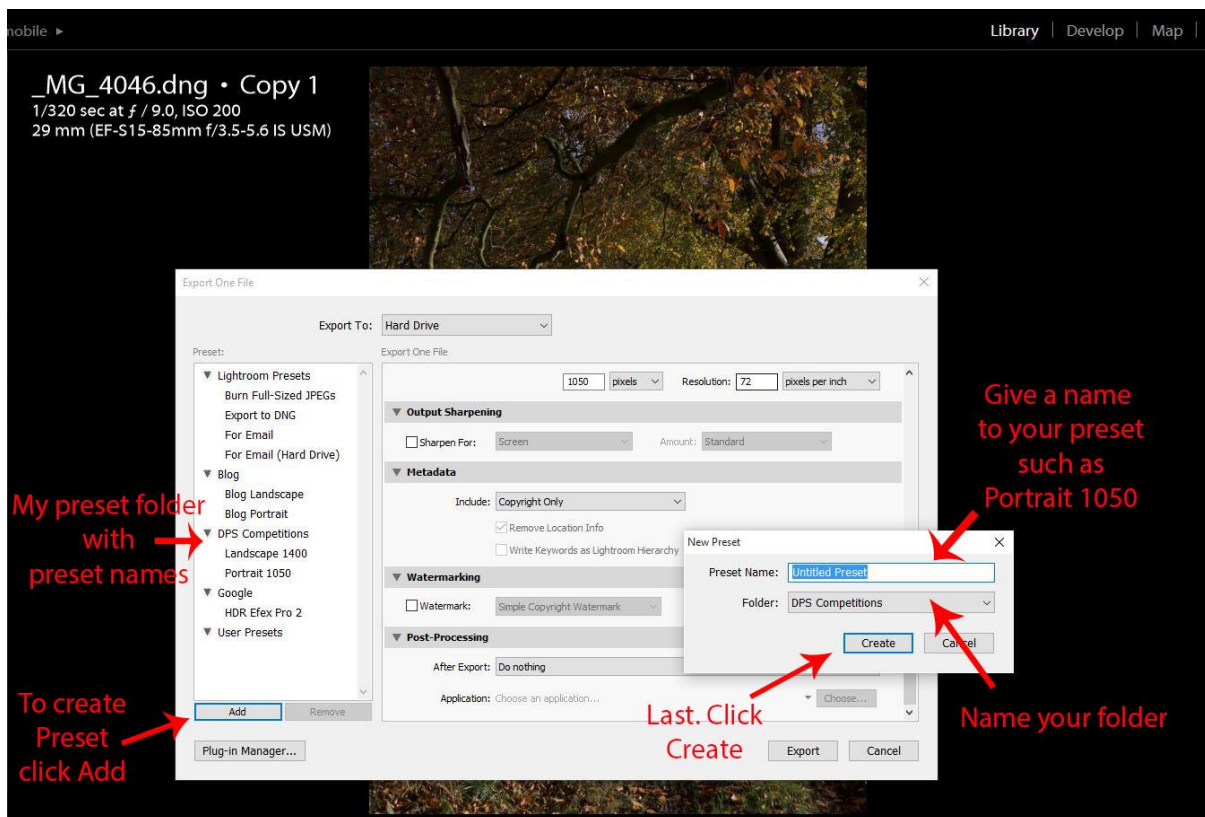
nobile ▸

Library | Develop | Map |

_MG_4046.dng • Copy 1
1/320 sec at ƒ / 9.0, ISO 200
29 mm (EF-S15-85mm f/3.5-5.6 IS USM)

Export One File

Export To: Hard Drive

Preset:

Export One File

▼ Lightroom Presets
Burn Full-Sized JPEGs
Export to DNG
For Email
For Email (Hard Drive)
▼ Blog
Blog Landscape
Blog Portrait
▼ DPS Competitions
Landscape 1400
Portrait 1050
▼ Google
HDR Efex Pro 2
▼ User Presets

Add
Remove

Plug-in Manager...

1050 pixels Resolution: 72 pixels per inch

▼ Output Sharpening
Sharpen For: Screen Amount: Standard

▼ Metadata
Include: Copyright Only
Remove Location Info
Write Keywords as Lightroom Hierarchy

▼ Watermarking
Watermark: Simple Copyright Watermark

▼ Post-Processing
After Export: Do nothing
Application: Choose an application... Choose...

Export
Cancel

New Preset
Preset Name: Untitled Preset
Folder: DPS Competitions
Create
Cancel

Give a name to your preset such as Portrait 1050

My preset folder with preset names

To create Preset click Add

Last. Click Create

Name your folder